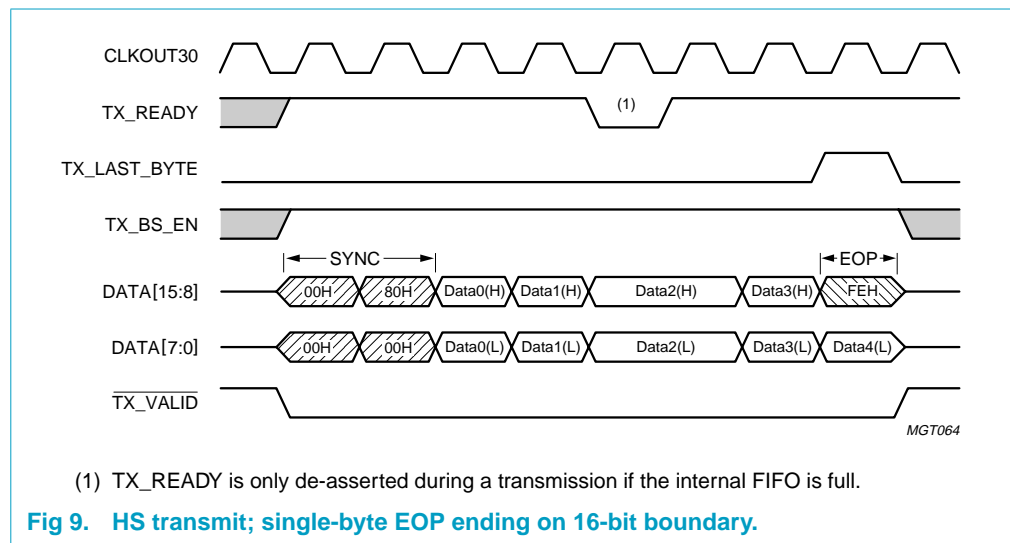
CLKOUT30

TX_READY

(1)

TX_LAST_BYTE

TX_BS_EN

SYNC

EOP

DATA[15:8]

00H

80H

Data0(H)

Data1(H)

Data2(H)

Data3(H)

FEH

DATA[7:0]

00H

00H

Data0(L)

Data1(L)

Data2(L)

Data3(L)

Data4(L)

$\overline{\text{TX\_VALID}}$

MGT064

(1) TX_READY is only de-asserted during a transmission if the internal FIFO is full.

Fig 9. HS transmit; single-byte EOP ending on 16-bit boundary.